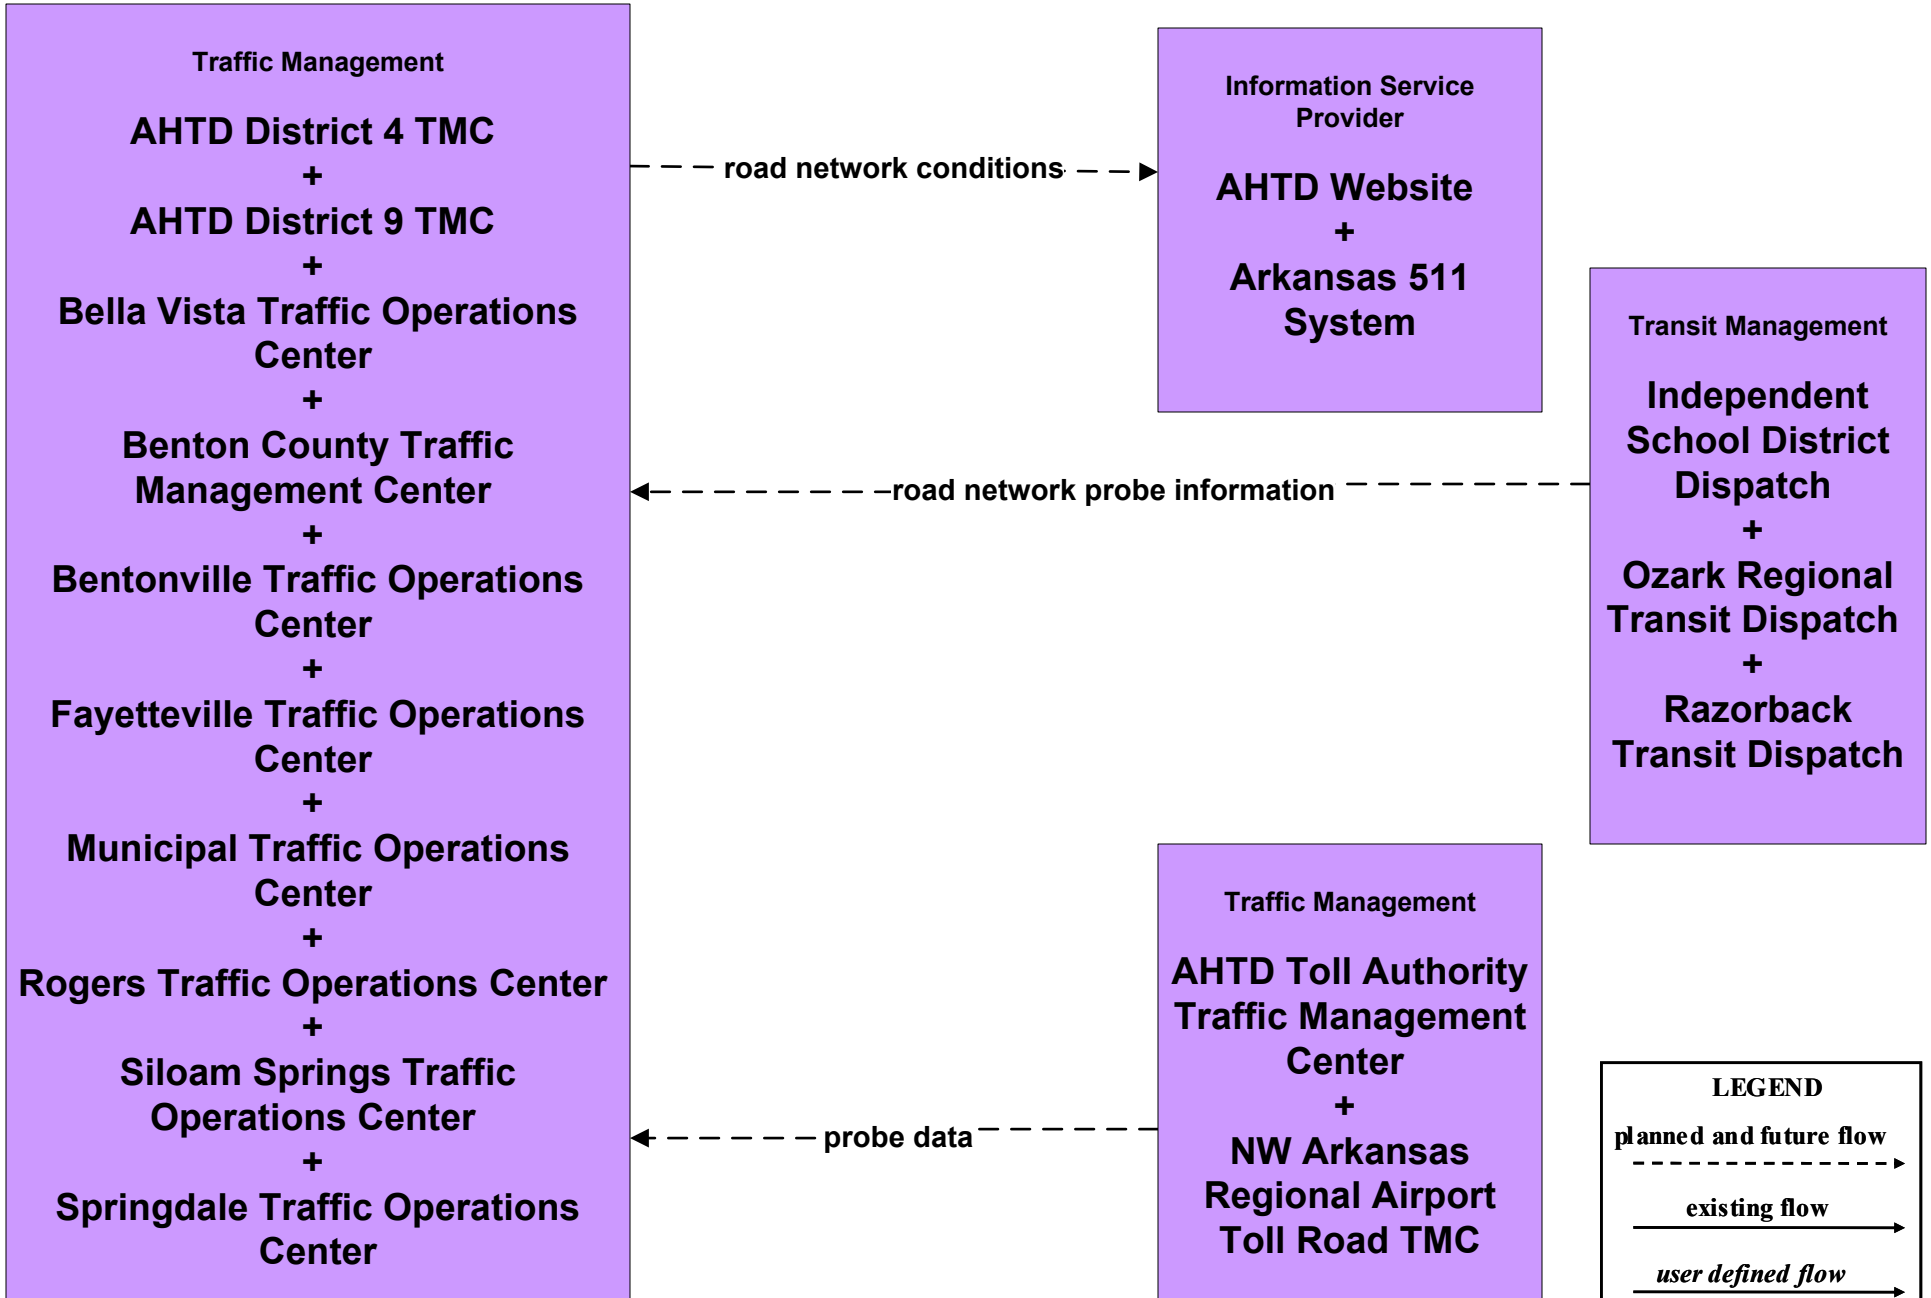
Traffic Management

AHTD District 4 TMC
+
AHTD District 9 TMC
+
Bella Vista Traffic Operations Center
+
Benton County Traffic Management Center
+
Bentonville Traffic Operations Center
+
Fayetteville Traffic Operations Center
+
Municipal Traffic Operations Center
+
Rogers Traffic Operations Center
+
Siloam Springs Traffic Operations Center
+
Springdale Traffic Operations Center

road network conditions

Information Service Provider

AHTD Website
+
Arkansas 511 System

Transit Management

Independent School District Dispatch
+
Ozark Regional Transit Dispatch
+
Razorback Transit Dispatch

road network probe information

Traffic Management

AHTD Toll Authority Traffic Management Center
+
NW Arkansas Regional Airport Toll Road TMC

probe data

LEGEND
planned and future flow
existing flow
user defined flow